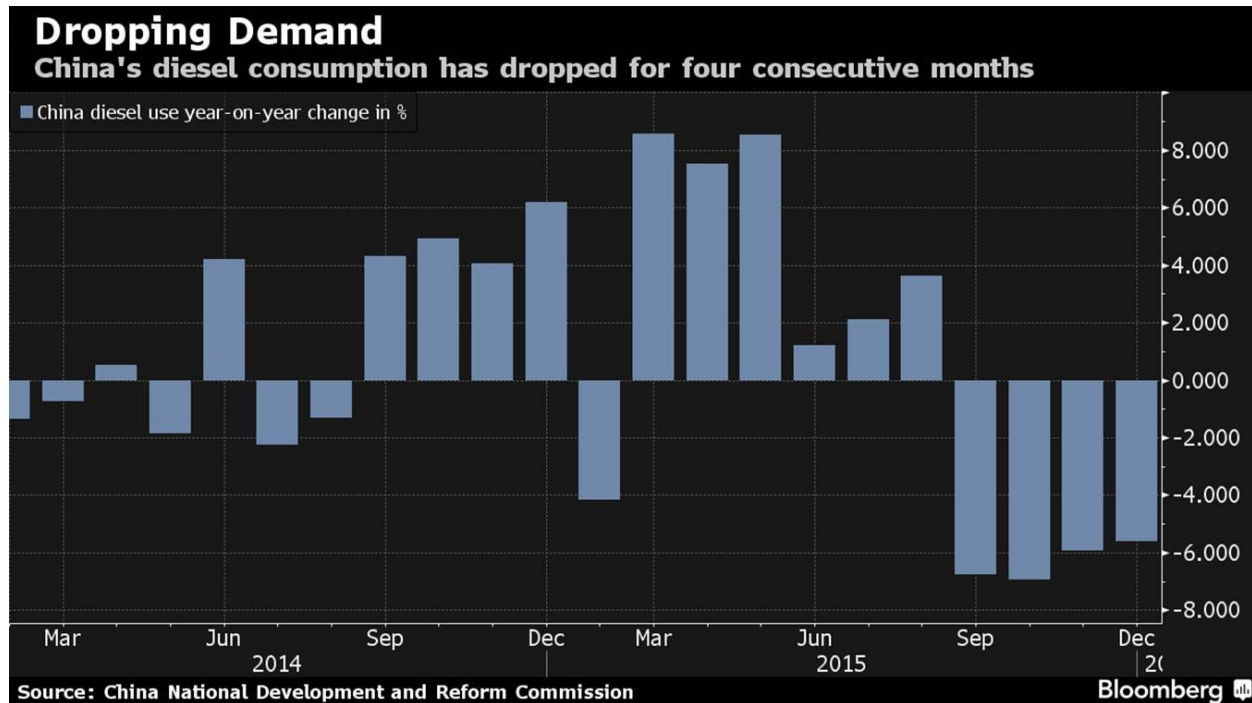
Dropping Demand
China's diesel consumption has dropped for four consecutive months

China diesel use year-on-year change in %

8.000
6.000
4.000
2.000
0.000
-2.000
-4.000
-6.000
-8.000

Mar
Jun
Sep
Dec
Mar
Jun
Sep
Dec
2014
2015
2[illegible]

Source: China National Development and Reform Commission
Bloomberg